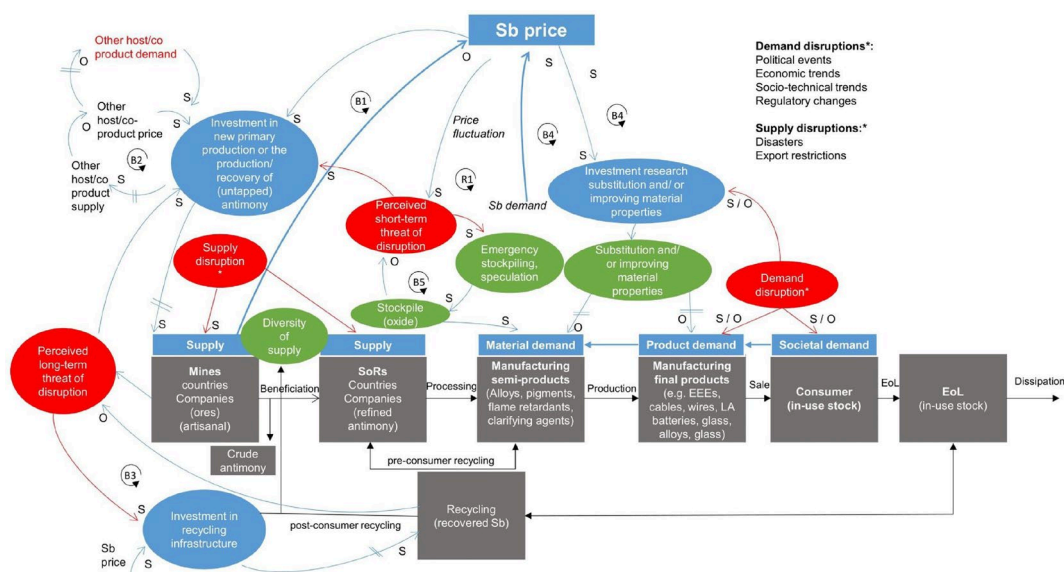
Sb price

Demand disruptions*:
Political events
Economic trends
Socio-technical trends
Regulatory changes

Supply disruptions:*
Disasters
Export restrictions

Other host/co product demand

O

Other host/co-product price

O

S

S

Other host/co product supply

S

B2

Investment in new primary production or the production/ recovery of (untapped) antimony

S

B1

S

O

S

S

Price fluctuation

B4

B4

R1

Sb demand

Investment research substitution and/ or improving material properties

S / O

S

Perceived short-term threat of disruption

Supply disruption *

Emergency stockpiling, speculation

Substitution and/ or improving material properties

O

B5

S

Demand disruption*

Stockpile (oxide)

S

O

O

S / O

S / O

S

S

Diversity of supply

Perceived long-term threat of disruption

Supply

Supply

Material demand

Product demand

Societal demand

Mines
countries
Companies
(ores)
(artisanal)

Beneficiation

SoRs
Countries
Companies
(refined antimony)

Processing

Manufacturing semi-products
(Alloys, pigments, flame retardants, clarifying agents)

Production

Manufacturing final products
(e.g. EEEs, cables, wires, LA batteries, glass, alloys, glass)

Sale

Consumer
(in-use stock)

EoL

EoL
(in-use stock)

Dissipation

O

Crude antimony

pre-consumer recycling

B3

S

S

Investment in recycling infrastructure

post-consumer recycling

Recycling
(recovered Sb)

Sb price

S

S